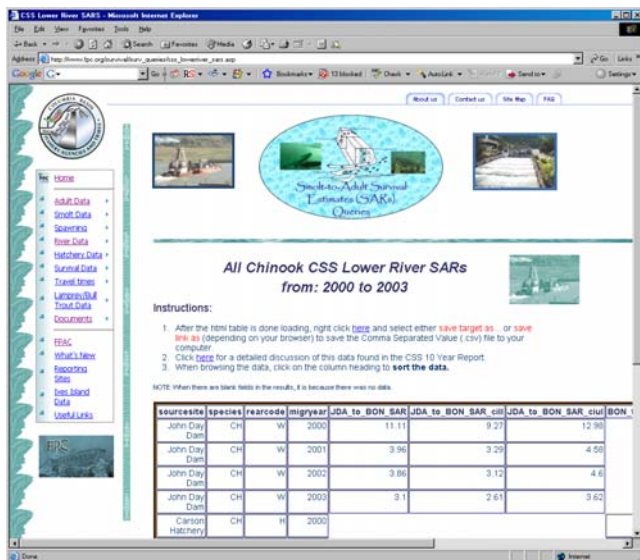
CSS Lower River SARS - Microsoft Internet Explorer

File Edit View Favorites Tools Help

Back Search Favorites Media

Address http://www.fpc.org/survival/surv_queries/css_lowerriver_sars.asp

Go Links

Google G- Go RS Bookmarks 13 blocked Check AutoLink Send to Settings

About us | Contact us | Site Map | FAQ

Home

Adult Data
Smolt Data
Spawning
River Data
Hatchery Data
Survival Data
Travel times
Lamprey/Bull Trout Data
Documents

FPAC
What's New
Reporting Sites
Ives Island Data
Useful Links

FPC

Smolt-to-Adult Survival Estimates (SARs) Queries

All Chinook CSS Lower River SARs from: 2000 to 2003

Instructions:

1. After the html table is done loading, right click here and select either save target as... or save link as (depending on your browser) to save the Comma Separated Value (.csv) file to your computer.
2. Click here for a detailed discussion of this data found in the CSS 10 Year Report.
3. When browsing the data, click on the column heading to sort the data.

NOTE: When there are blank fields in the results, it is because there was no data.

| sourcesite | species | rearcode | migryear | JDA_to_BON_SAR | JDA_to_BON_SAR_cill | JDA_to_BON_SAR_ciul | BON_ |
|---|---|---|---|---|---|---|---|
| John Day Dam | CH | W | 2000 | 11.11 | 9.27 | 12.98 | |
| John Day Dam | CH | W | 2001 | 3.96 | 3.29 | 4.58 | |
| John Day Dam | CH | W | 2002 | 3.86 | 3.12 | 4.6 | |
| John Day Dam | CH | W | 2003 | 3.1 | 2.61 | 3.62 | |
| Carson Hatchery | CH | H | 2000 | | | | |

Done
Internet